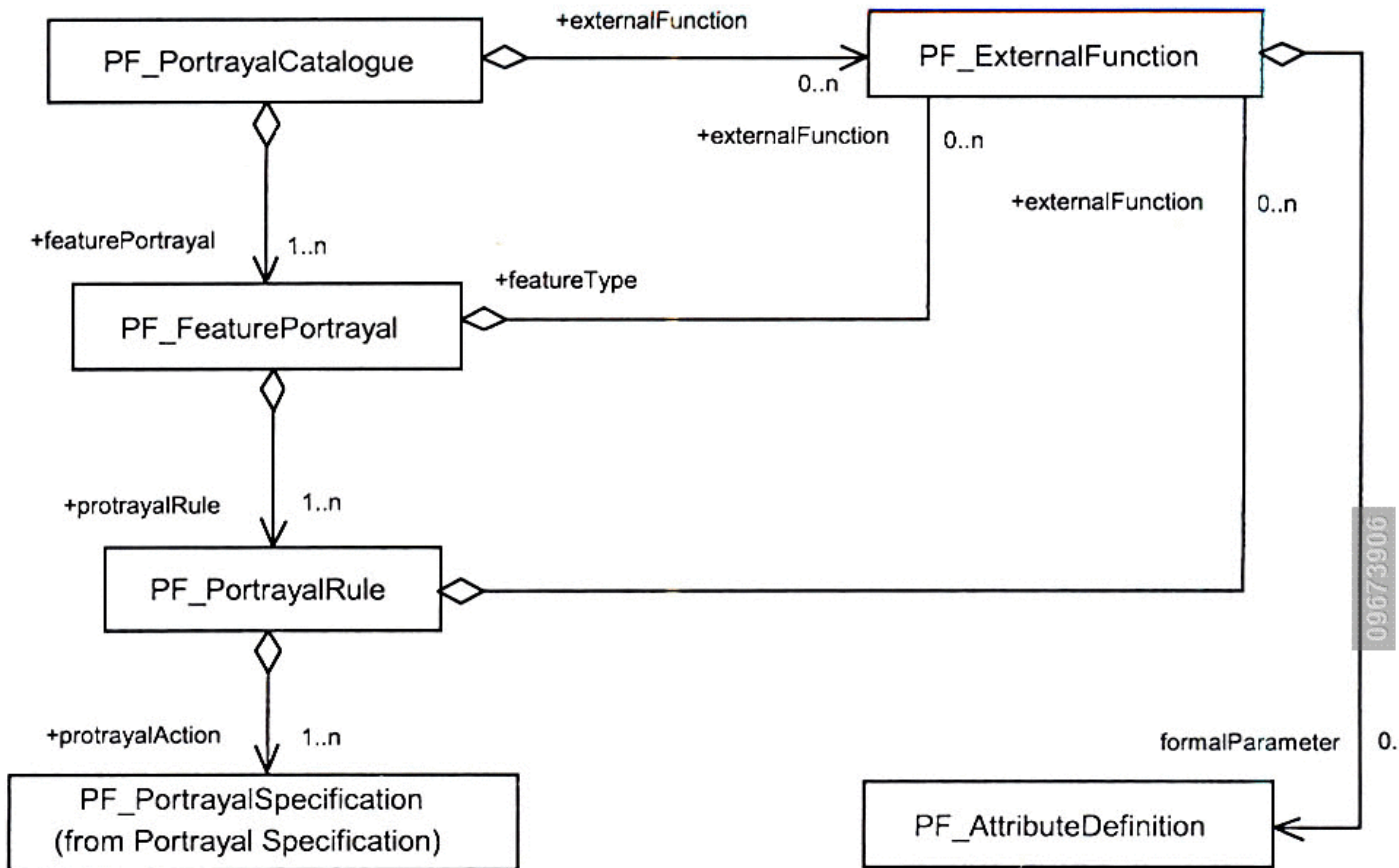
+externalFunction

PF_PortrayalCatalogue

0..n

PF_ExternalFunction

+externalFunction

0..n

+externalFunction

0..n

+featurePortrayal

1..n

+featureType

PF_FeaturePortrayal

+protrayalRule

1..n

PF_PortrayalRule

096773906

+protrayalAction

1..n

formalParameter

0.

PF_PortrayalSpecification
(from Portrayal Specification)

PF_AttributeDefinition